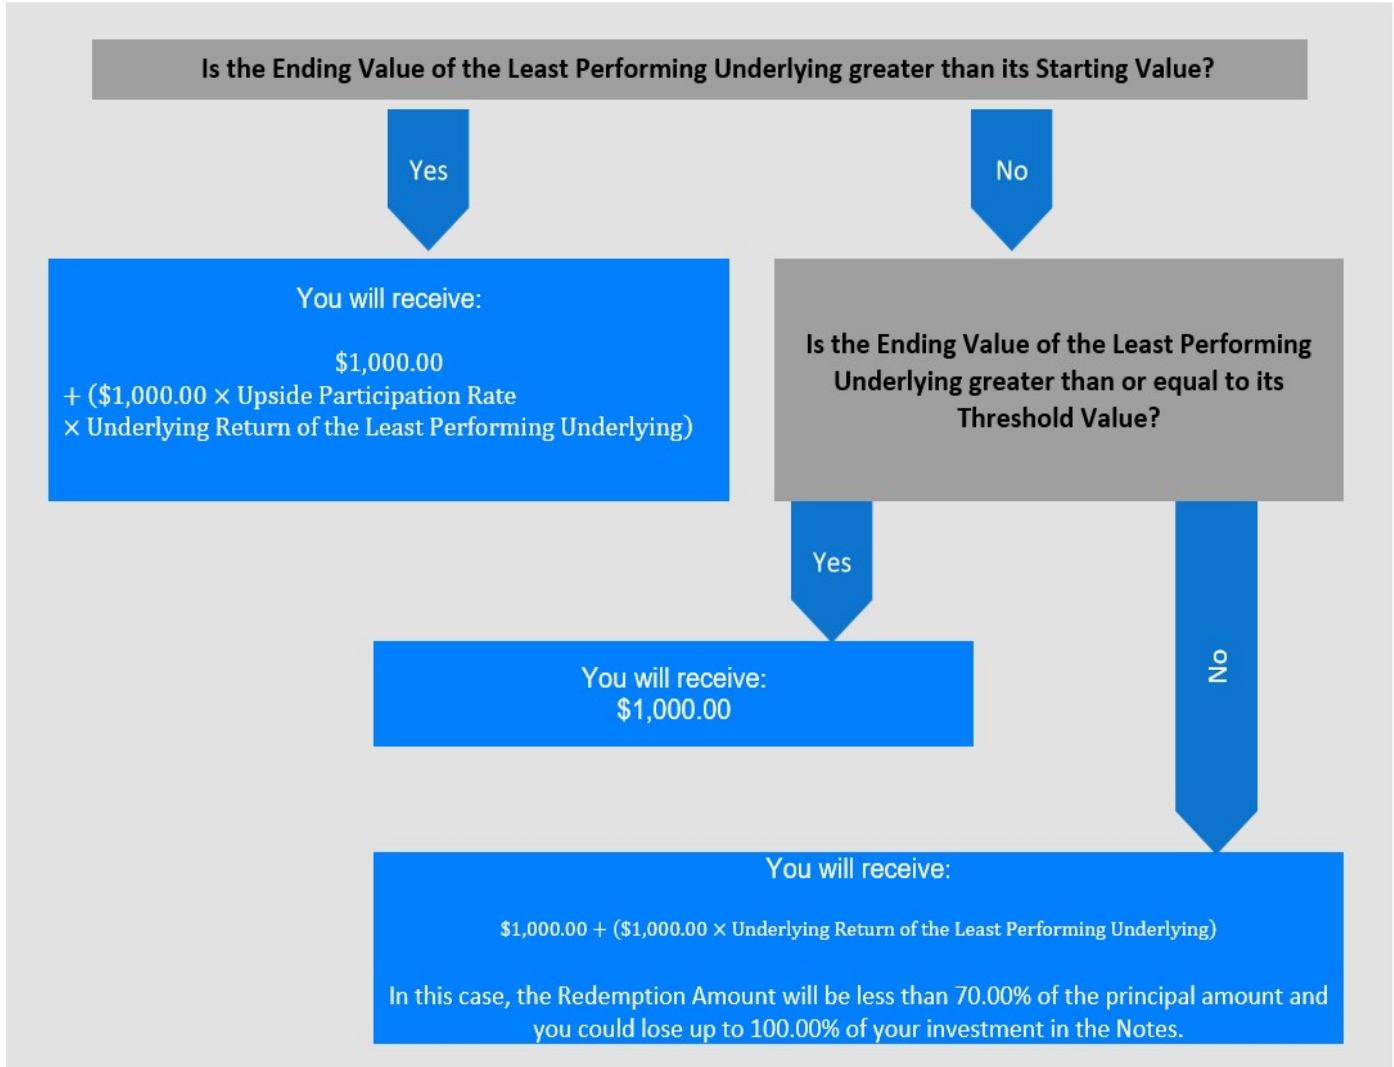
Is the Ending Value of the Least Performing Underlying greater than its Starting Value?

Yes

No

You will receive:

\$1,000.00
+ (\$1,000.00 × Upside Participation Rate
× Underlying Return of the Least Performing Underlying)

Is the Ending Value of the Least Performing Underlying greater than or equal to its Threshold Value?

Yes

No

You will receive:
\$1,000.00

You will receive:

\$1,000.00 + (\$1,000.00 × Underlying Return of the Least Performing Underlying)

In this case, the Redemption Amount will be less than 70.00% of the principal amount and you could lose up to 100.00% of your investment in the Notes.